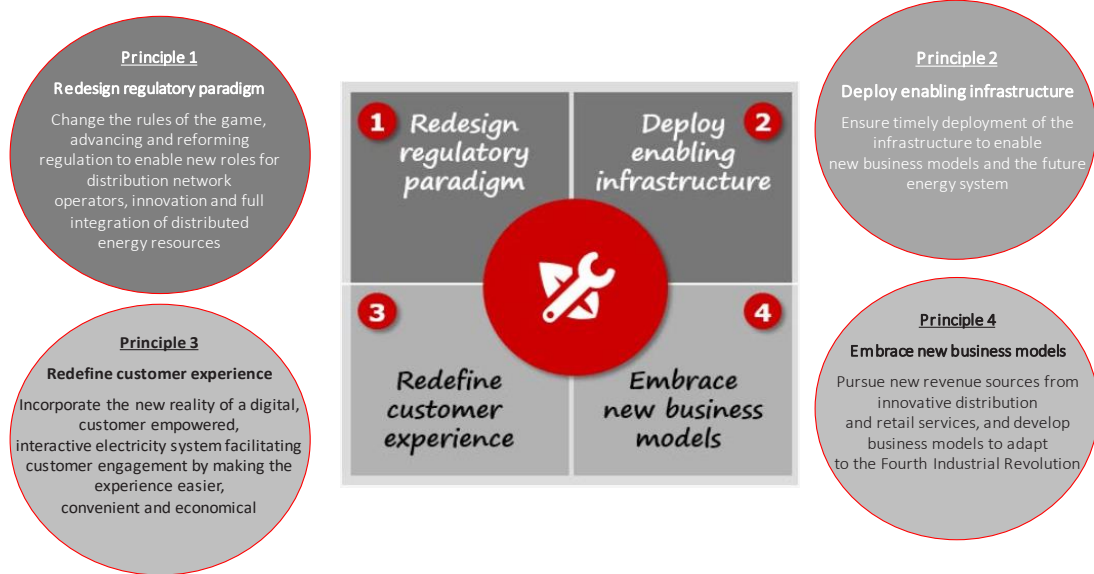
Principle 1

Redesign regulatory paradigm

Change the rules of the game, advancing and reforming regulation to enable new roles for distribution network operators, innovation and full integration of distributed energy resources

1 Redesign regulatory paradigm

2 Deploy enabling infrastructure

3 Redefine customer experience

4 Embrace new business models

Principle 2

Deploy enabling infrastructure

Ensure timely deployment of the infrastructure to enable new business models and the future energy system

Principle 3

Redefine customer experience

Incorporate the new reality of a digital, customer empowered, interactive electricity system facilitating customer engagement by making the experience easier, convenient and economical

Principle 4

Embrace new business models

Pursue new revenue sources from innovative distribution and retail services, and develop business models to adapt to the Fourth Industrial Revolution